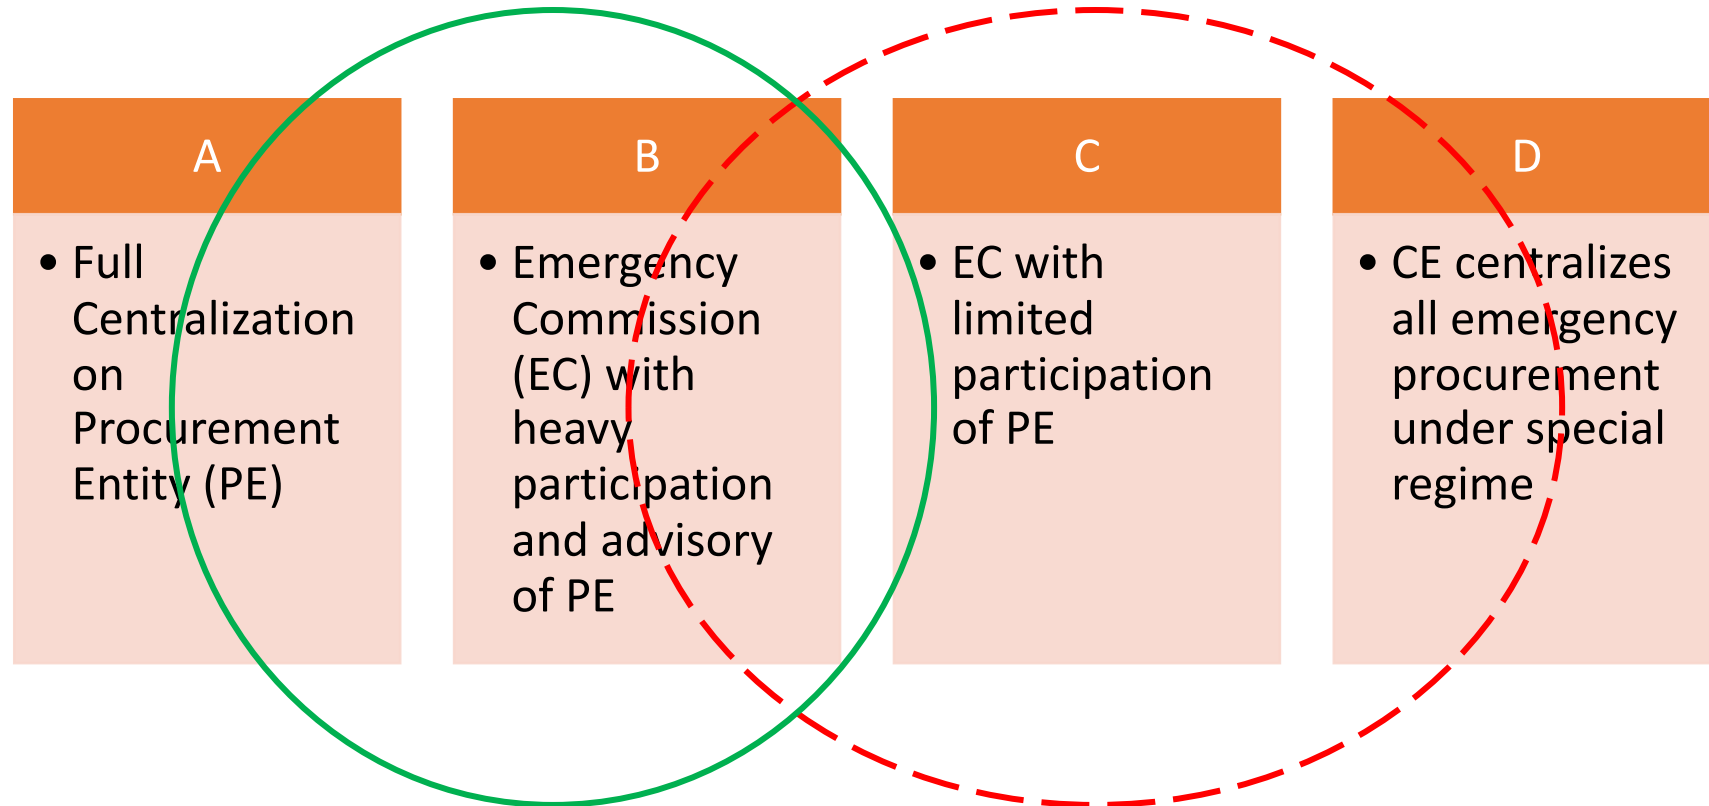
A

• Full Centralization on Procurement Entity (PE)

B

• Emergency Commission (EC) with heavy participation and advisory of PE

C

• EC with limited participation of PE

D

• CE centralizes all emergency procurement under special regime